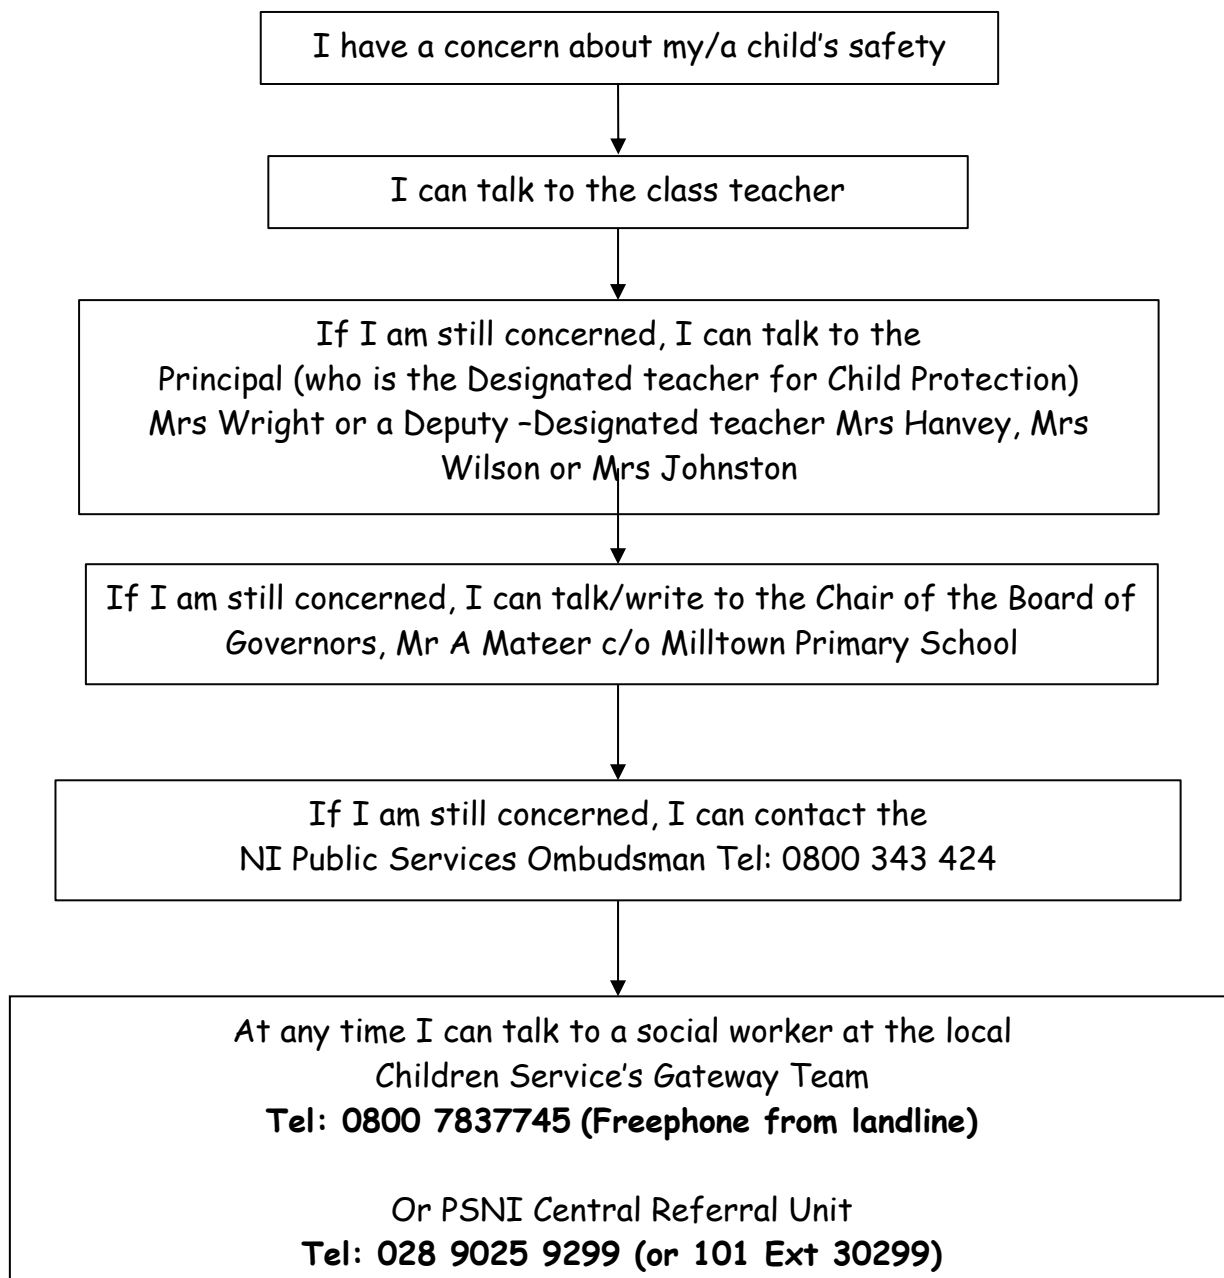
I have a concern about my/a child's safety

I can talk to the class teacher

If I am still concerned, I can talk to the Principal (who is the Designated teacher for Child Protection) Mrs Wright or a Deputy –Designated teacher Mrs Hanvey, Mrs Wilson or Mrs Johnston

If I am still concerned, I can talk/write to the Chair of the Board of Governors, Mr A Mateer c/o Milltown Primary School

If I am still concerned, I can contact the NI Public Services Ombudsman Tel: 0800 343 424

At any time I can talk to a social worker at the local Children Service's Gateway Team
**Tel: 0800 7837745 (Freephone from landline)**

Or PSNI Central Referral Unit
**Tel: 028 9025 9299 (or 101 Ext 30299)**